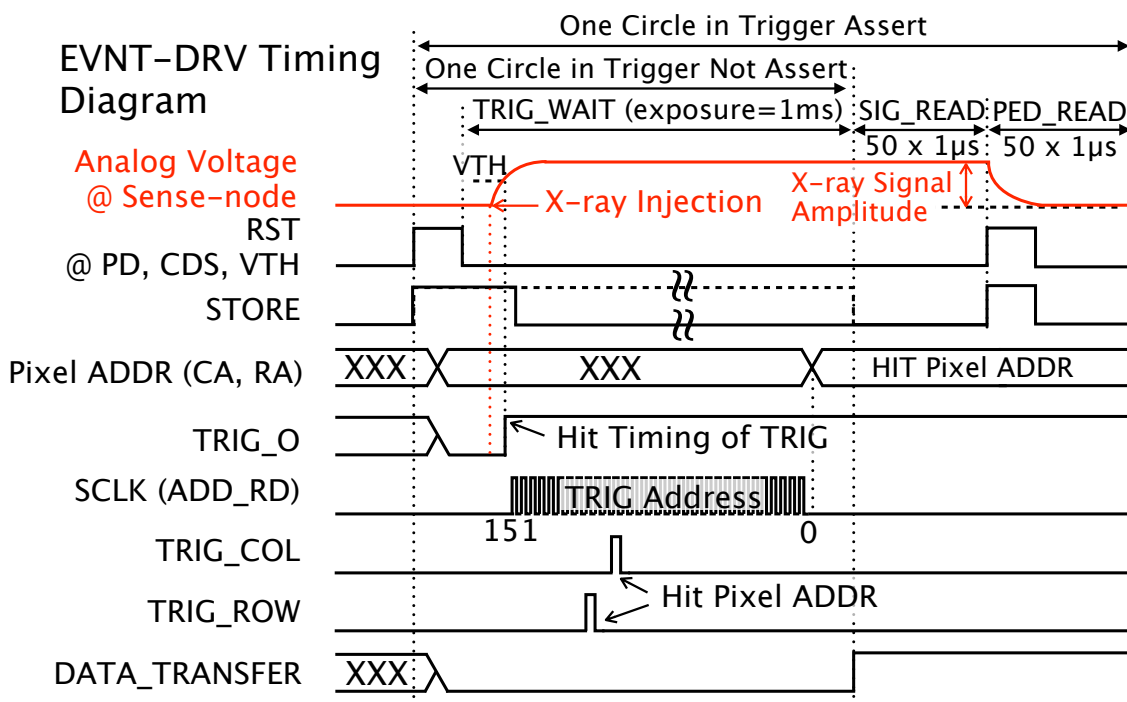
EVNT-DRV Timing Diagram

One Circle in Trigger Assert

One Circle in Trigger Not Assert

TRIG_WAIT (exposure=1ms)

SIG_READ

PED_READ

50 x 1μs

50 x 1μs

Analog Voltage @ Sense-node

VTH

X-ray Injection

X-ray Signal Amplitude

RST @ PD, CDS, VTH

STORE

Pixel ADDR (CA, RA)

XXX

XXX

HIT Pixel ADDR

TRIG_O

Hit Timing of TRIG

SCLK (ADD_RD)

TRIG Address

151

0

TRIG_COL

TRIG_ROW

Hit Pixel ADDR

DATA_TRANSFER

XXX